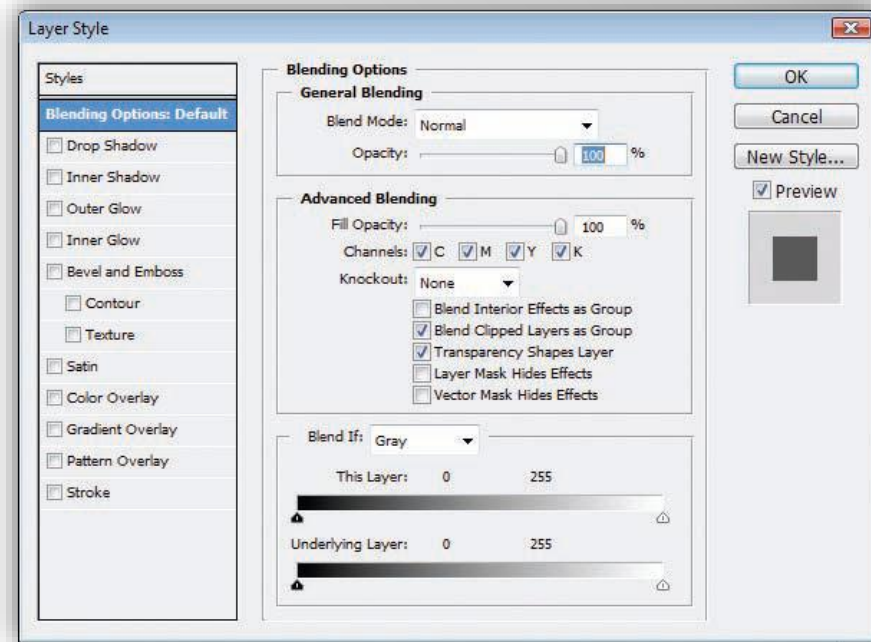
Layer Style

Styles

Blending Options: Default

Drop Shadow

Inner Shadow

Outer Glow

Inner Glow

Bevel and Emboss

Contour

Texture

Satin

Color Overlay

Gradient Overlay

Pattern Overlay

Stroke

Blending Options

General Blending

Blend Mode: Normal

Opacity: 100 %

Advanced Blending

Fill Opacity: 100 %

Channels: C M Y K

Knockout: None

Blend Interior Effects as Group

Blend Clipped Layers as Group

Transparency Shapes Layer

Layer Mask Hides Effects

Vector Mask Hides Effects

Blend If: Gray

This Layer: 0 255

Underlying Layer: 0 255

OK

Cancel

New Style...

Preview